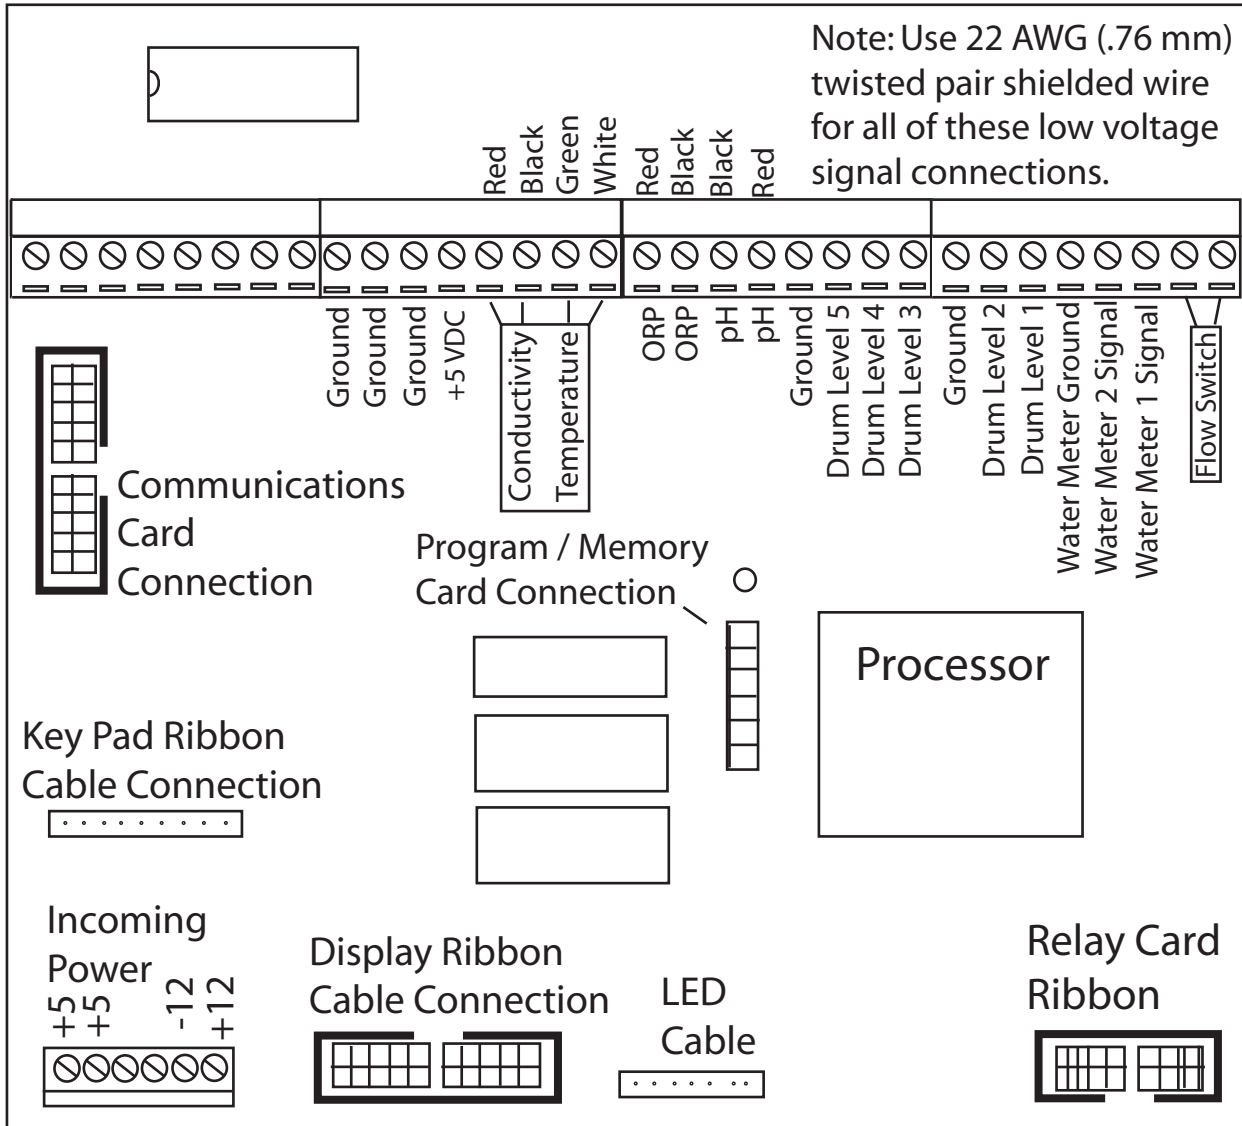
Note: Use 22 AWG (.76 mm) twisted pair shielded wire for all of these low voltage signal connections.

Red
Black
Green
White
Red
Black
Black
Red

Ground
Ground
Ground
+5 VDC
Conductivity
Temperature
ORP
ORP
pH
pH
Ground
Drum Level 5
Drum Level 4
Drum Level 3
Ground
Drum Level 2
Drum Level 1
Water Meter Ground
Water Meter 2 Signal
Water Meter 1 Signal
Flow Switch

Communications Card Connection

Program / Memory Card Connection

Processor

Key Pad Ribbon Cable Connection

Incoming Power
+5
+5
-12
+12

Display Ribbon Cable Connection

LED Cable

Relay Card Ribbon